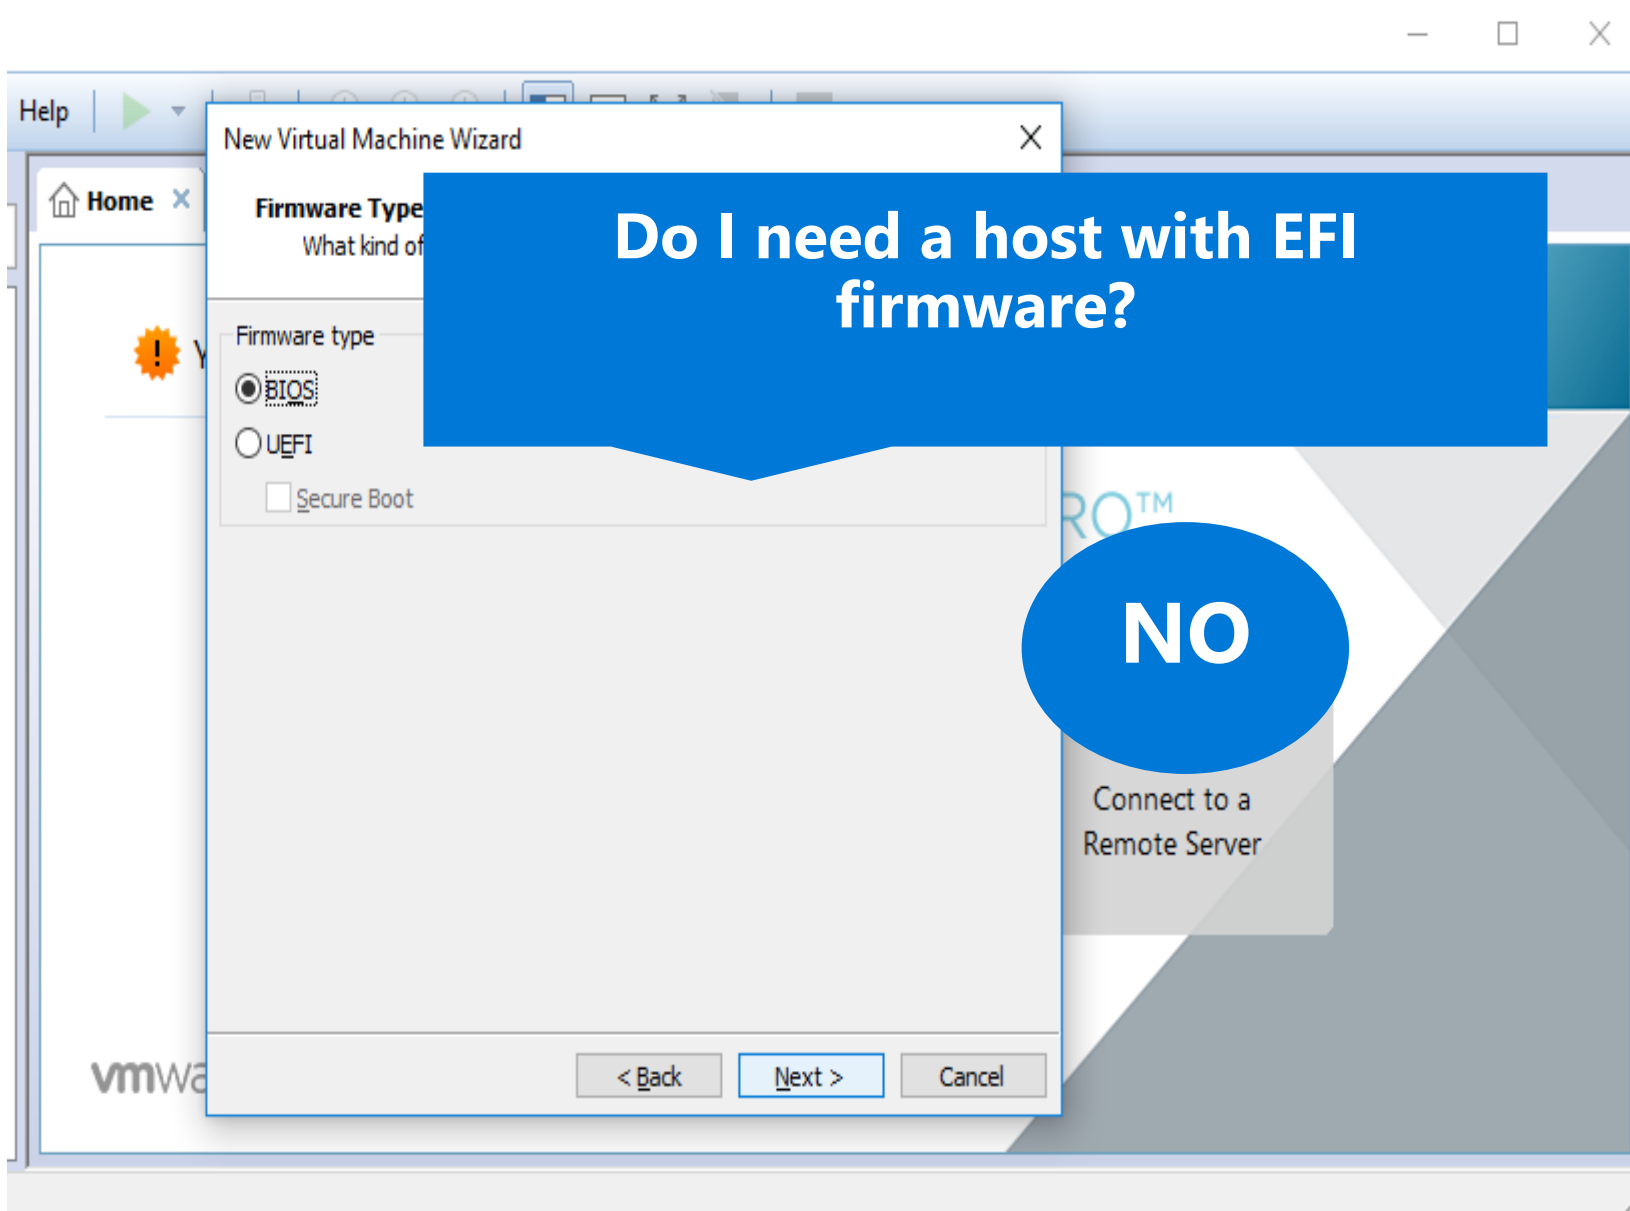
Help

Home ×

New Virtual Machine Wizard

Firmware Type

What kind of

Do I need a host with EFI firmware?

Firmware type

BIOS

UEFI

Secure Boot

RO™

NO

Connect to a Remote Server

vmwa

< Back

Next >

Cancel